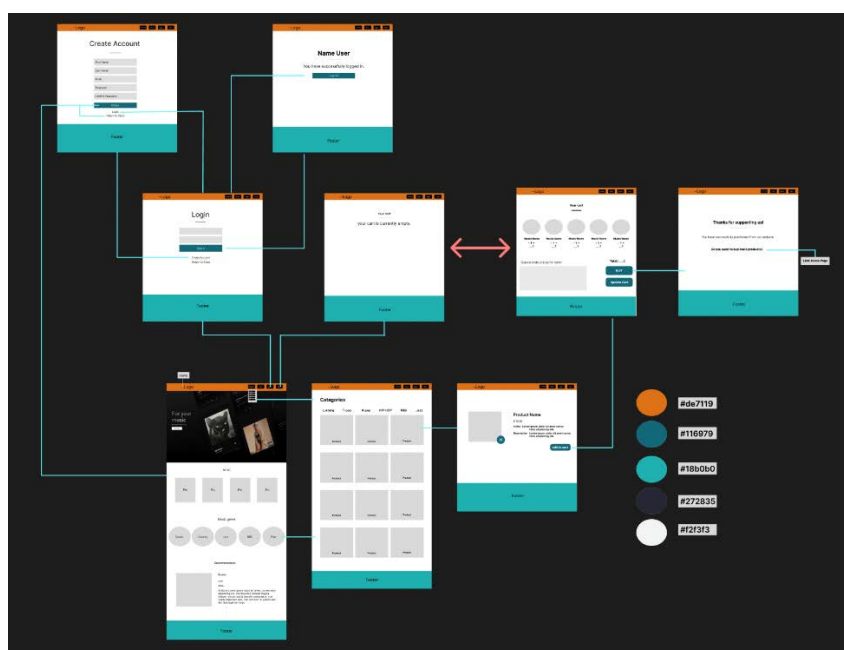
Logo

Create Account

First Name

Last Name

Email

Password

Confirm Password

Footer

Logo

Name User

You have successfully logged in.

Footer

Logo

Login

Footer

Logo

your cart is currently empty.

Footer

Logo

Your cart

Subtotal

Footer

Logo

Thanks for supporting us!

Footer

Logo

For your music

Categories

Footer

Logo

Product Name

Footer

Footer

#de7119

#116979

#18b0b0

#272835

#f2f3f3